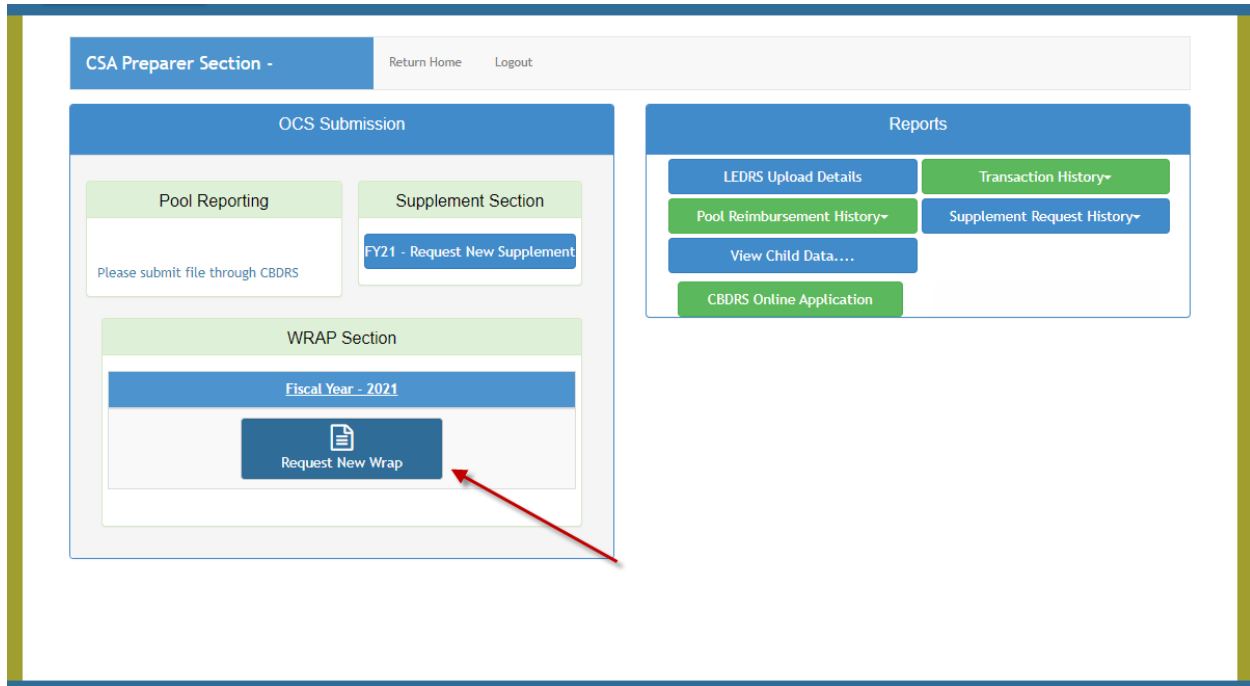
CSA Preparer Section -

Return Home

Logout

OCS Submission

Pool Reporting

Please submit file through CBDRS

Supplement Section

FY21 - Request New Supplement

WRAP Section

Fiscal Year - 2021

Request New Wrap

Reports

LEDRS Upload Details

Transaction History

Pool Reimbursement History

Supplement Request History

View Child Data....

CBDRS Online Application